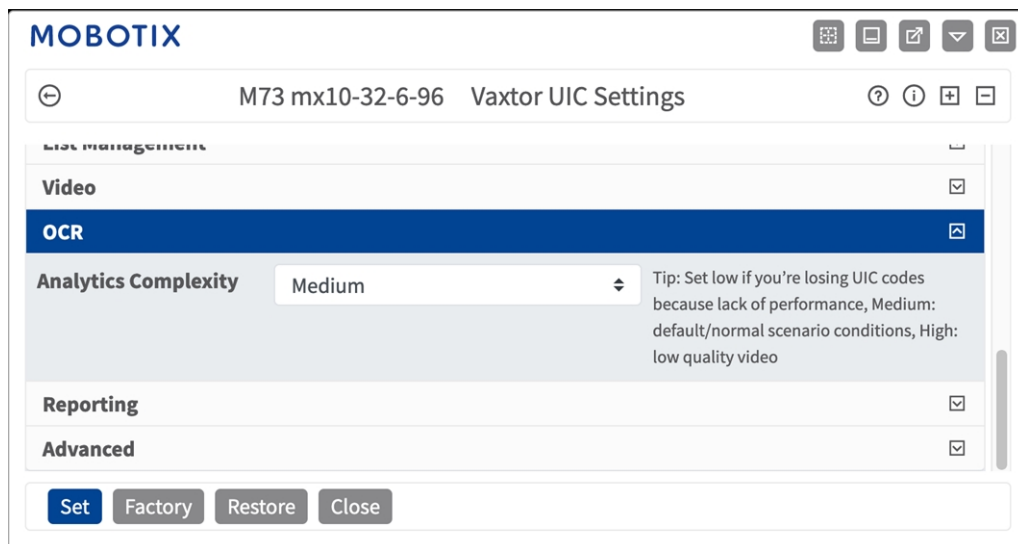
MOBOTIX

M73 mx10-32-6-96 Vaxtor UIC Settings

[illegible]

Video

OCR

Analytics Complexity

Medium

Tip: Set low if you're losing UIC codes because lack of performance, Medium: default/normal scenario conditions, High: low quality video

Reporting

Advanced

Set Factory Restore Close